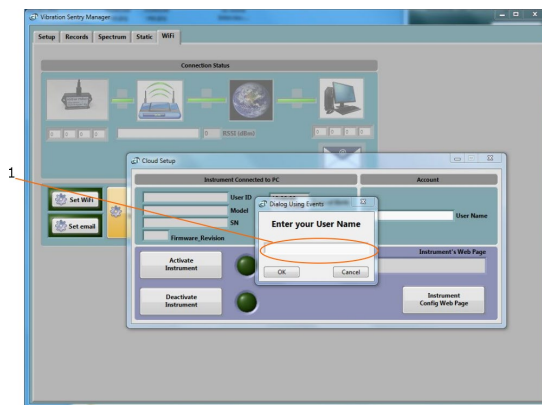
Vibration Sentry Manager

Setup Records Spectrum Static WiFi

Connection Status

RSSI (dBm)

1

Set WiFi

Set email

Cloud Setup

Instrument Connected to PC

Account

User ID

Model

SN

Firmware_Revision

User Name

Dialog Using Events

Enter your User Name

OK Cancel

Instrument's Web Page

Activate Instrument

Deactivate Instrument

Instrument Config Web Page